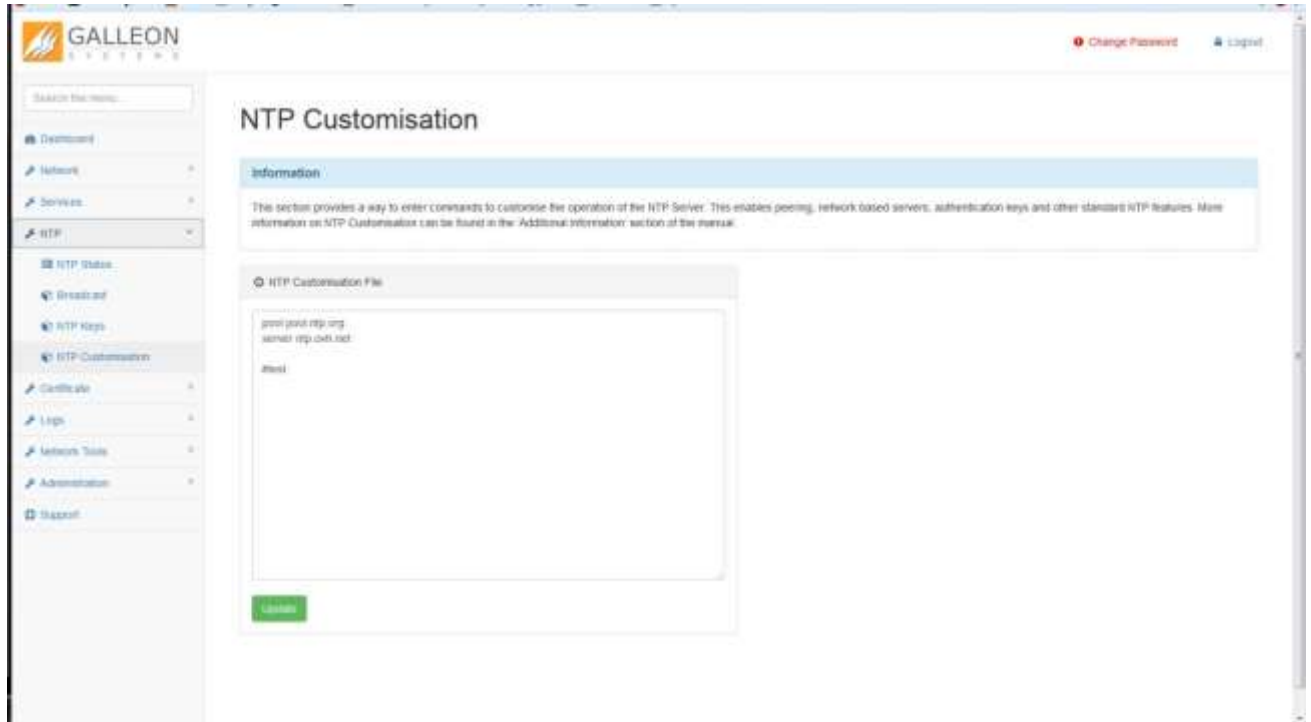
GALLEON
SYSTEMS

Change Password Logout

Search the menu...

Dashboard
Network
Services
NTP
NTP Status
Broadcast
NTP Keys
NTP Customisation
Certificate
Logs
Network Tools
Administration
Support

NTP Customisation

Information

This section provides a way to enter commands to customise the operation of the NTP Server. This enables peering, network based servers, authentication keys and other standard NTP features. More information on NTP Customisation can be found in the 'Additional Information' section of the manual.

NTP Customisation File

pool pool.ntp.org
server ntp.ovh.net

#test

Update